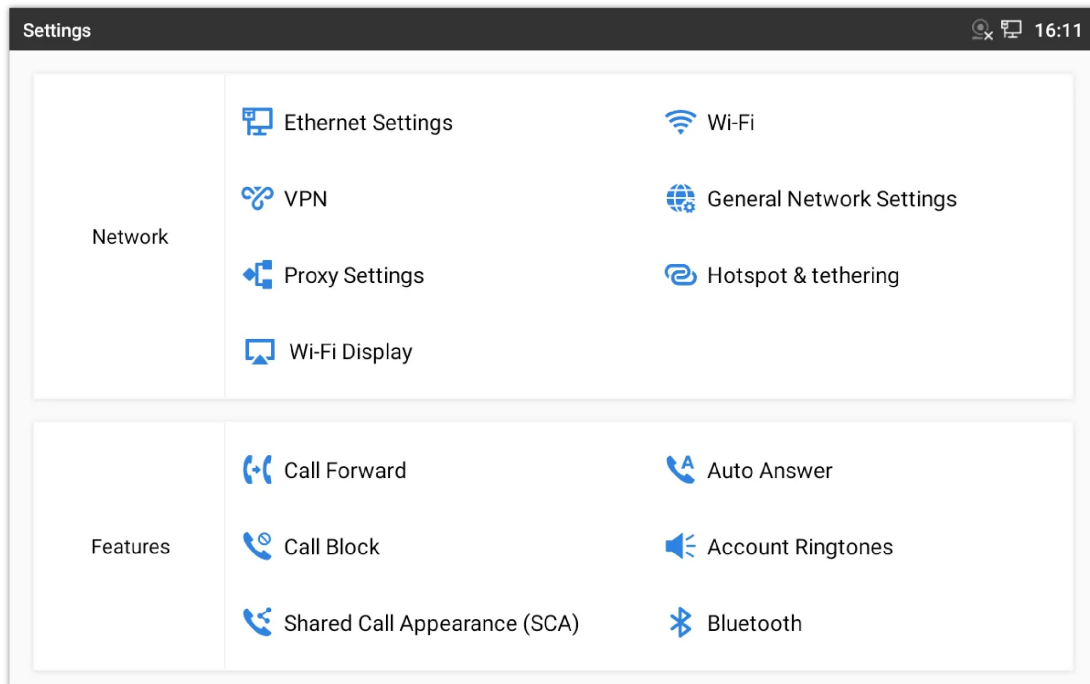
Settings

16:11

Network

Ethernet Settings

Wi-Fi

VPN

General Network Settings

Proxy Settings

Hotspot & tethering

Wi-Fi Display

Features

Call Forward

Auto Answer

Call Block

Account Ringtones

Shared Call Appearance (SCA)

Bluetooth